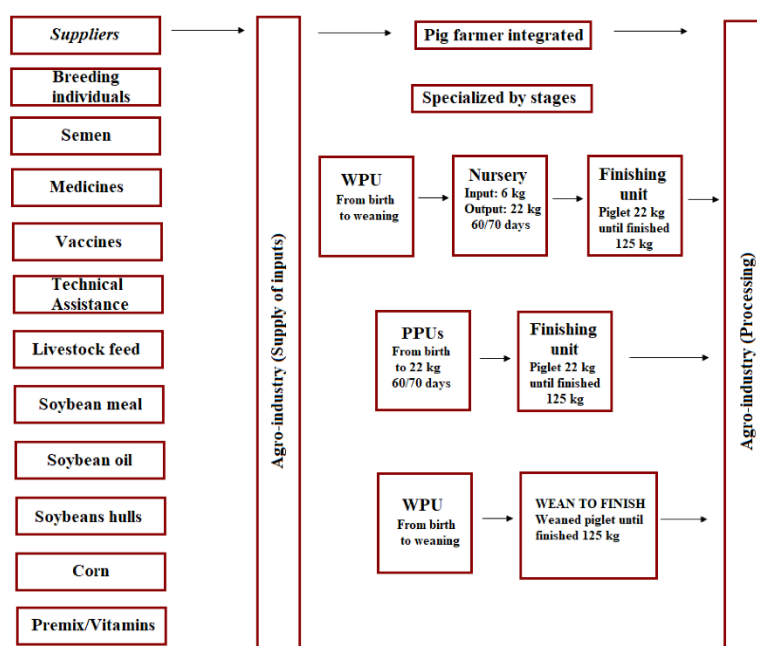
Suppliers

Breeding individuals

Semen

Medicines

Vaccines

Technical Assistance

Livestock feed

Soybean meal

Soybean oil

Soybeans hulls

Corn

Premix/Vitamins

Agro-industry (Supply of inputs)

Pig farmer integrated

Specialized by stages

WPU
From birth to weaning

Nursery
Input: 6 kg
Output: 22 kg
60/70 days

Finishing unit
Piglet 22 kg until finished 125 kg

PPUs
From birth to 22 kg
60/70 days

Finishing unit
Piglet 22 kg until finished 125 kg

WPU
From birth to weaning

WEAN TO FINISH
Weaned piglet until finished 125 kg

Agro-industry (Processing)